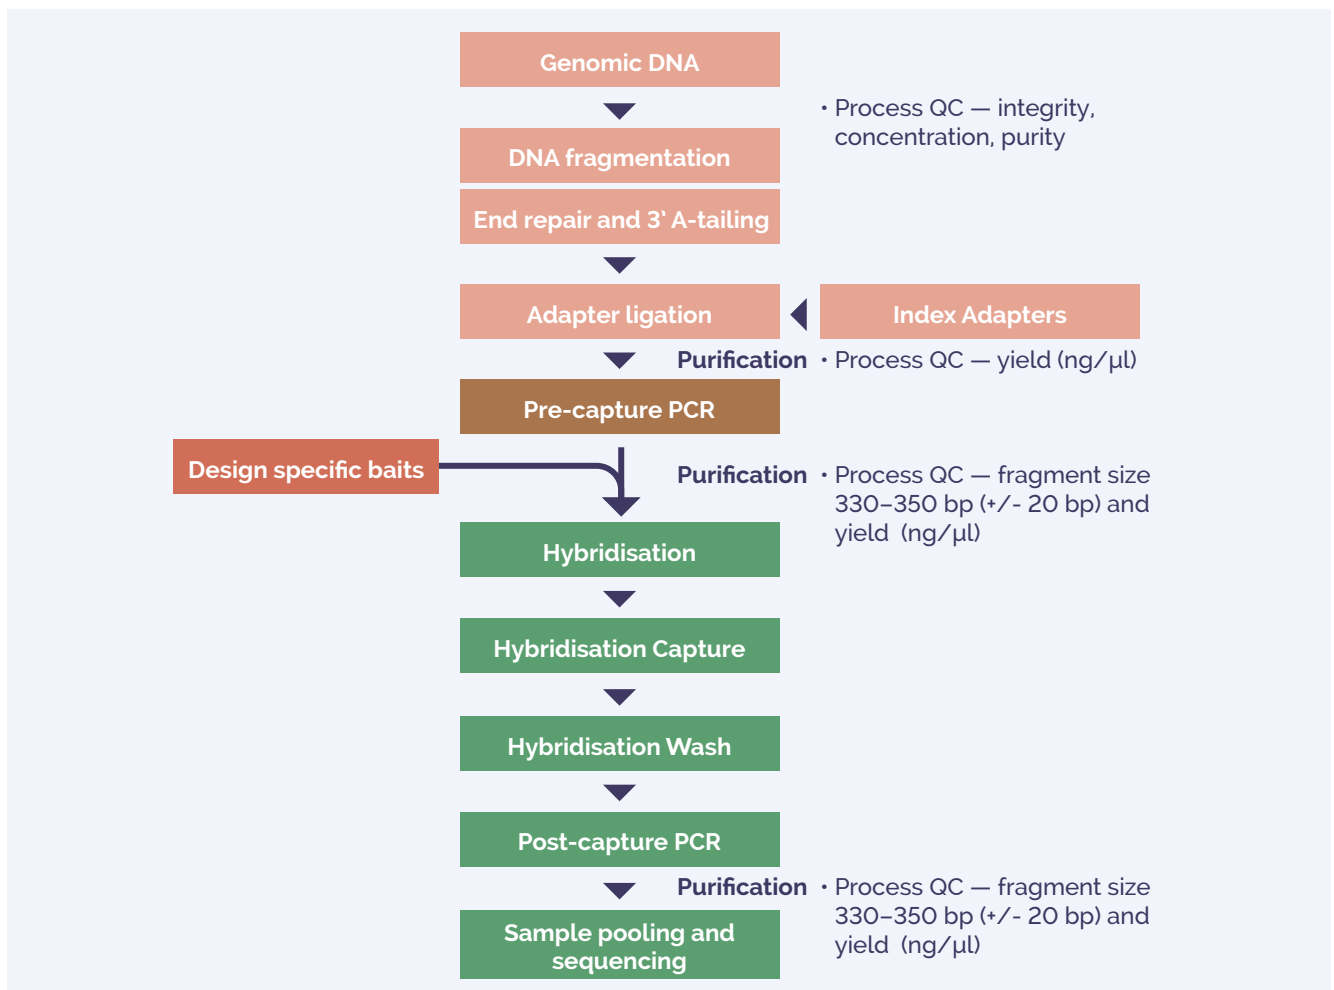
Genomic DNA

• Process QC — integrity, concentration, purity

DNA fragmentation

End repair and 3' A-tailing

Adapter ligation

Index Adapters

Purification • Process QC — yield (ng/µl)

Pre-capture PCR

Design specific baits

Purification • Process QC — fragment size 330–350 bp (+/- 20 bp) and yield (ng/µl)

Hybridisation

Hybridisation Capture

Hybridisation Wash

Post-capture PCR

Purification • Process QC — fragment size 330–350 bp (+/- 20 bp) and yield (ng/µl)

Sample pooling and sequencing